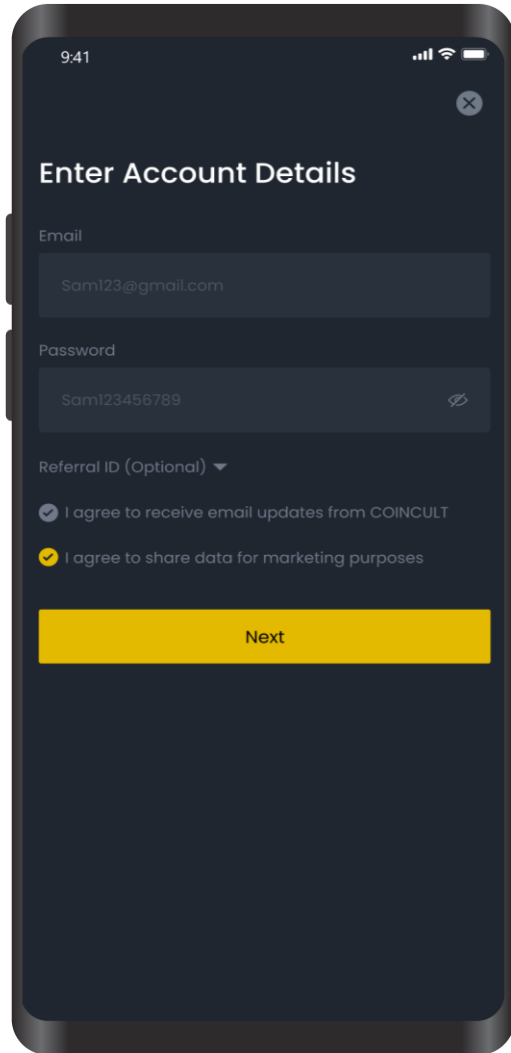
9:41

Enter Account Details

Email

Sam123@gmail.com

Password

Sam123456789

Referral ID (Optional)

I agree to receive email updates from COINCULT

I agree to share data for marketing purposes

Next